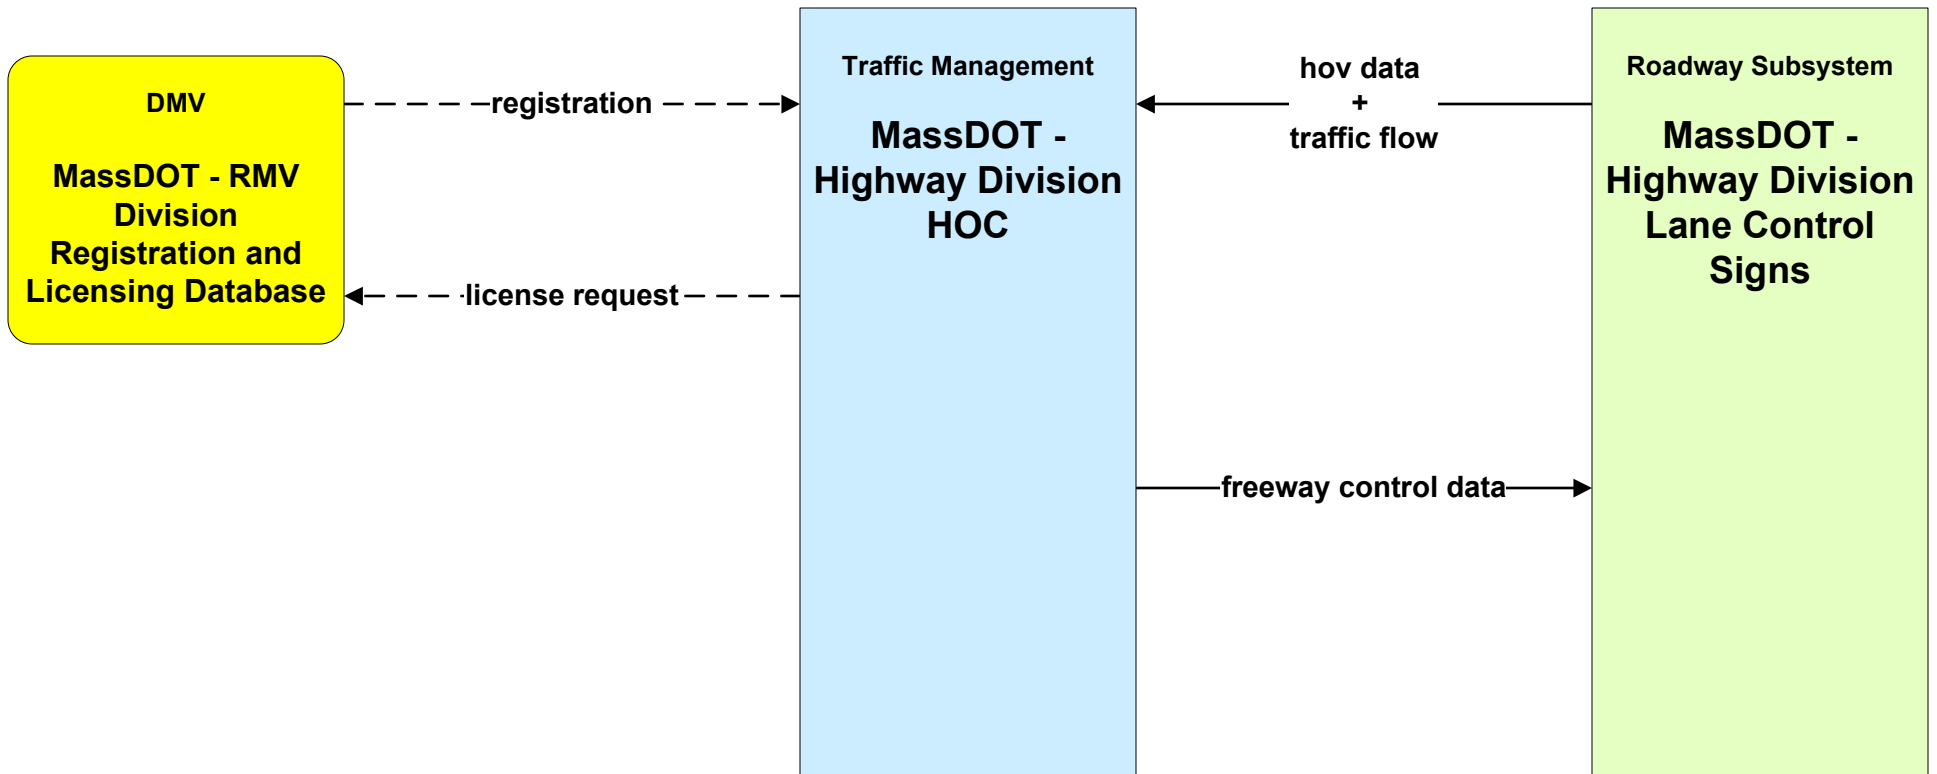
DMV

MassDOT - RMV Division Registration and Licensing Database

registration

license request

Traffic Management

MassDOT - Highway Division HOC

hov data
+
traffic flow

freeway control data

Roadway Subsystem

MassDOT - Highway Division Lane Control Signs